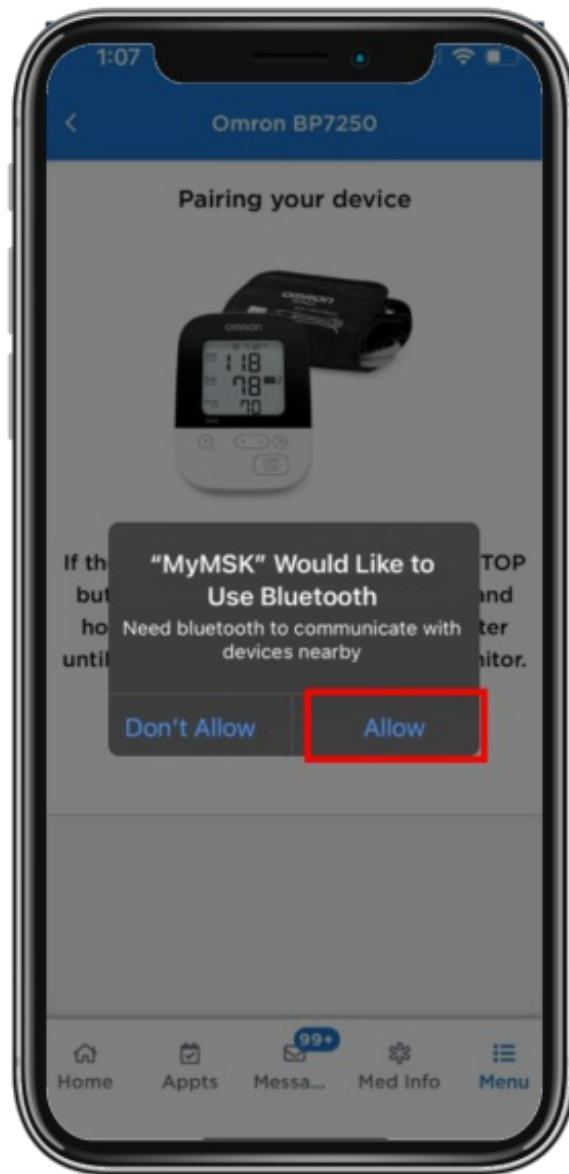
1:07

<

Omron BP7250

Pairing your device

OMRON

118

78

70

If th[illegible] TOP
but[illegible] and
ho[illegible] ter
unti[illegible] itor.

"MyMSK" Would Like to Use Bluetooth

Need bluetooth to communicate with devices nearby

Don't Allow

Allow

Home

Appts

99+

Messa...

Med Info

Menu